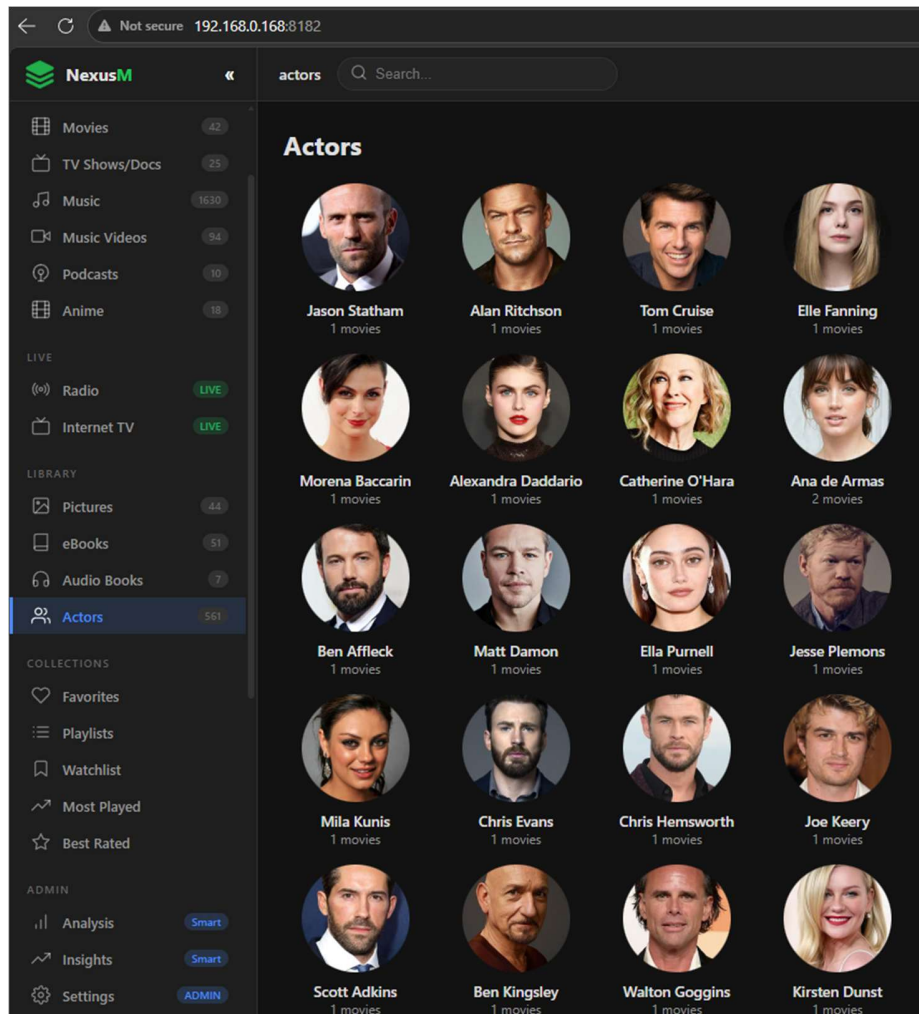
Not secure 192.168.0.168:8182

NexusM «

actors Search...

Movies 42
TV Shows/Docs 25
Music 1630
Music Videos 94
Podcasts 10
Anime 18

LIVE
Radio LIVE
Internet TV LIVE

LIBRARY
Pictures 44
eBooks 51
Audio Books 7
Actors 561

COLLECTIONS
Favorites
Playlists
Watchlist
Most Played
Best Rated

ADMIN
Analysis Smart
Insights Smart
Settings ADMIN

Actors

Jason Statham
1 movies

Alan Ritchson
1 movies

Tom Cruise
1 movies

Elle Fanning
1 movies

Morena Baccarin
1 movies

Alexandra Daddario
1 movies

Catherine O'Hara
1 movies

Ana de Armas
2 movies

Ben Affleck
1 movies

Matt Damon
1 movies

Ella Purnell
1 movies

Jesse Plemons
1 movies

Mila Kunis
1 movies

Chris Evans
1 movies

Chris Hemsworth
1 movies

Joe Keery
1 movies

Scott Adkins
1 movies

Ben Kingsley
1 movies

Walton Goggins
1 movies

Kirsten Dunst
1 movies